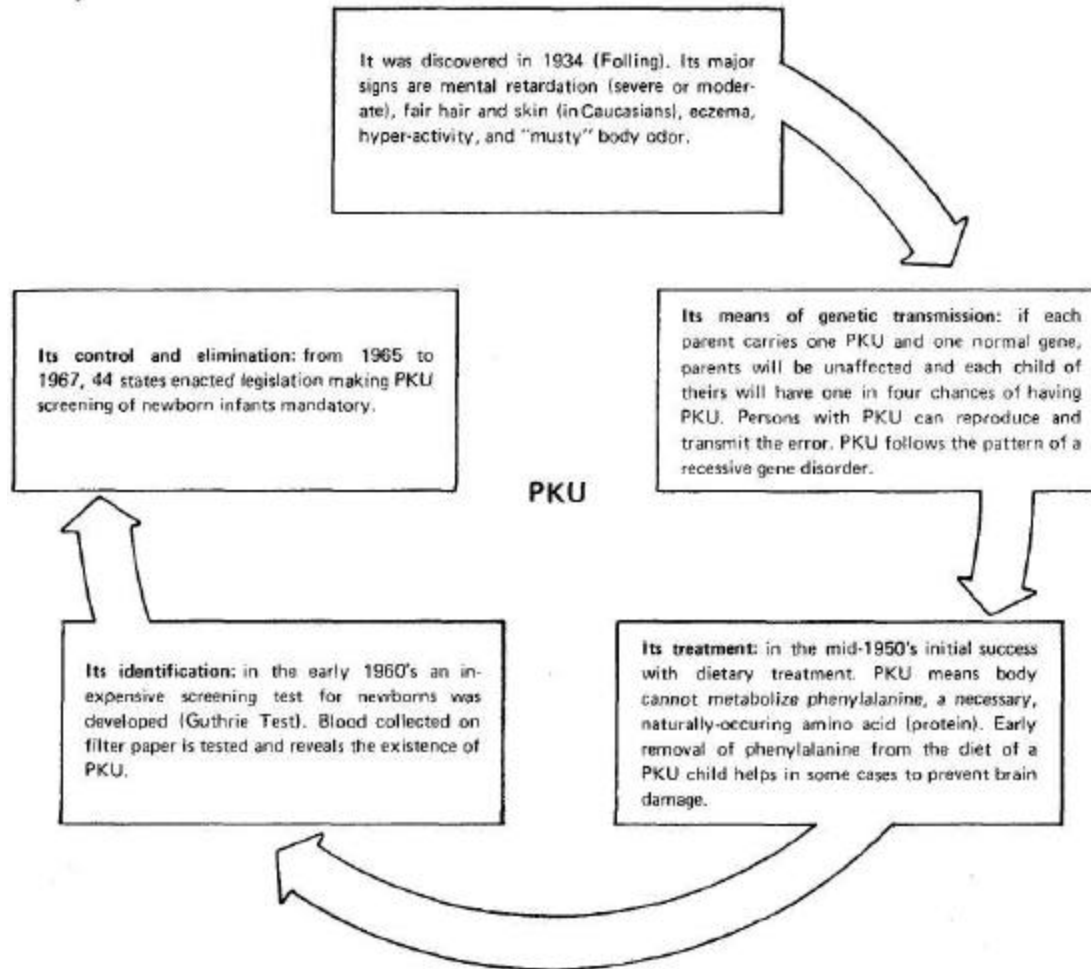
It was discovered in 1934 (Folling). Its major signs are mental retardation (severe or moderate), fair hair and skin (in Caucasians), eczema, hyper-activity, and "musty" body odor.

Its means of genetic transmission: if each parent carries one PKU and one normal gene, parents will be unaffected and each child of theirs will have one in four chances of having PKU. Persons with PKU can reproduce and transmit the error. PKU follows the pattern of a recessive gene disorder.

Its treatment: in the mid-1950's initial success with dietary treatment. PKU means body cannot metabolize phenylalanine, a necessary, naturally-occuring amino acid (protein). Early removal of phenylalanine from the diet of a PKU child helps in some cases to prevent brain damage.

Its identification: in the early 1960's an inexpensive screening test for newborns was developed (Guthrie Test). Blood collected on filter paper is tested and reveals the existence of PKU.

Its control and elimination: from 1965 to 1967, 44 states enacted legislation making PKU screening of newborn infants mandatory.

PKU